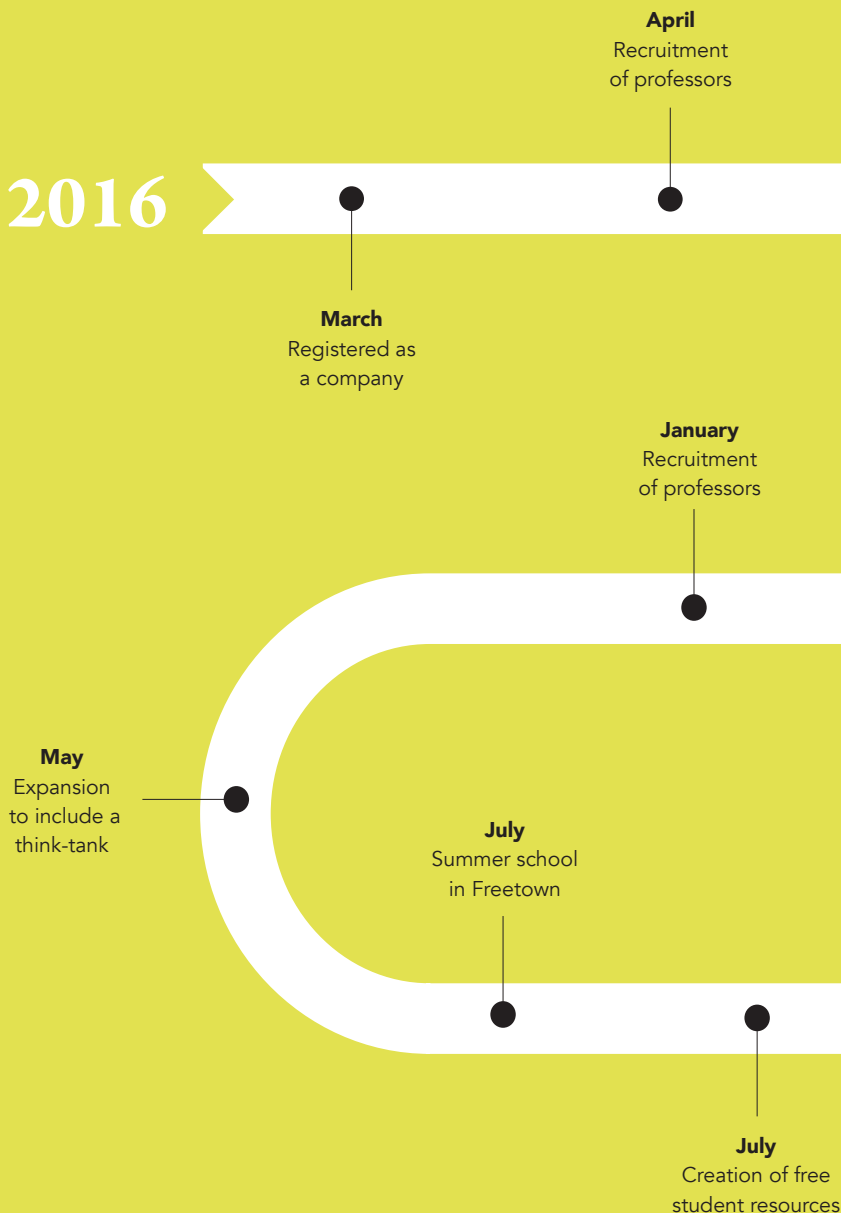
2016

April
Recruitment of professors

March
Registered as a company

January
Recruitment of professors

May
Expansion to include a think-tank

July
Summer school in Freetown

July
Creation of free student resources